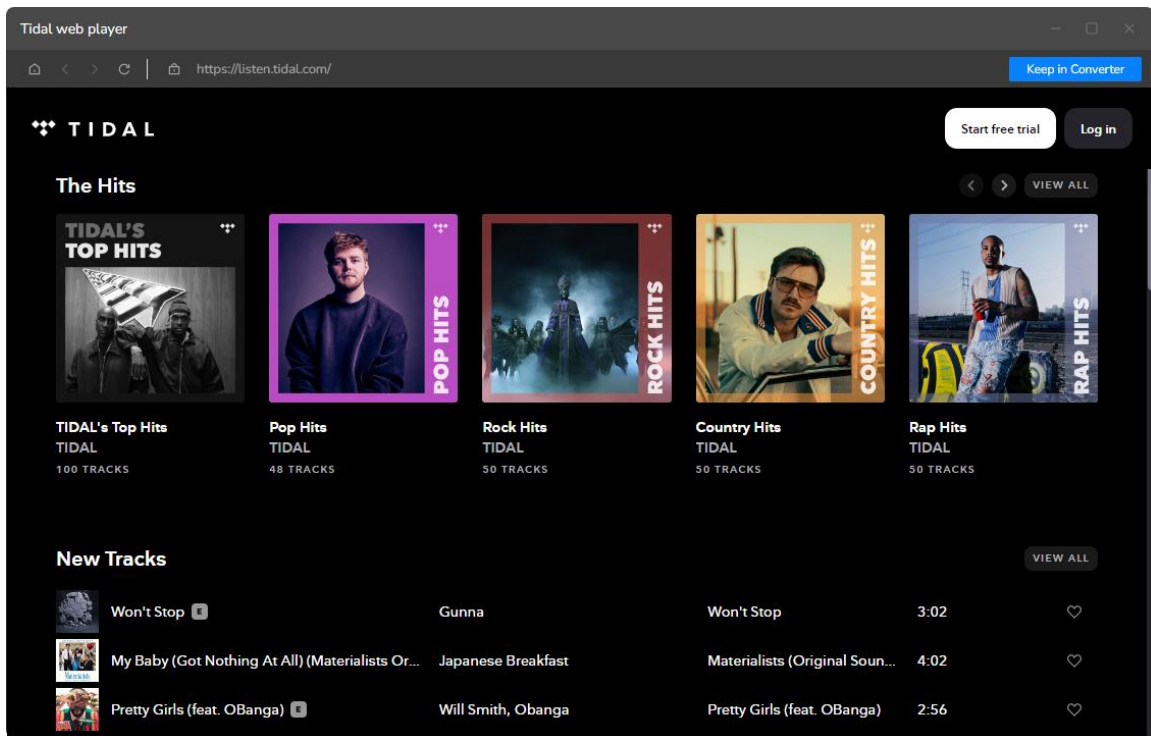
Tidal web player

https://listen.tidal.com/

Keep in Converter

TIDAL

Start free trial

Log in

The Hits

VIEW ALL

TIDAL'S TOP HITS

POP HITS

ROCK HITS

COUNTRY HITS

RAP HITS

TIDAL's Top Hits
TIDAL
100 TRACKS

Pop Hits
TIDAL
48 TRACKS

Rock Hits
TIDAL
50 TRACKS

Country Hits
TIDAL
50 TRACKS

Rap Hits
TIDAL
50 TRACKS

New Tracks

VIEW ALL

| Won't Stop E | Gunna | Won't Stop | 3:02 |
|---|---|---|---|
| My Baby (Got Nothing At All) (Materialists Or... | Japanese Breakfast | Materialists (Original Soun... | 4:02 |
| Pretty Girls (feat. OBanga) E | Will Smith, Obanga | Pretty Girls (feat. OBanga) | 2:56 |